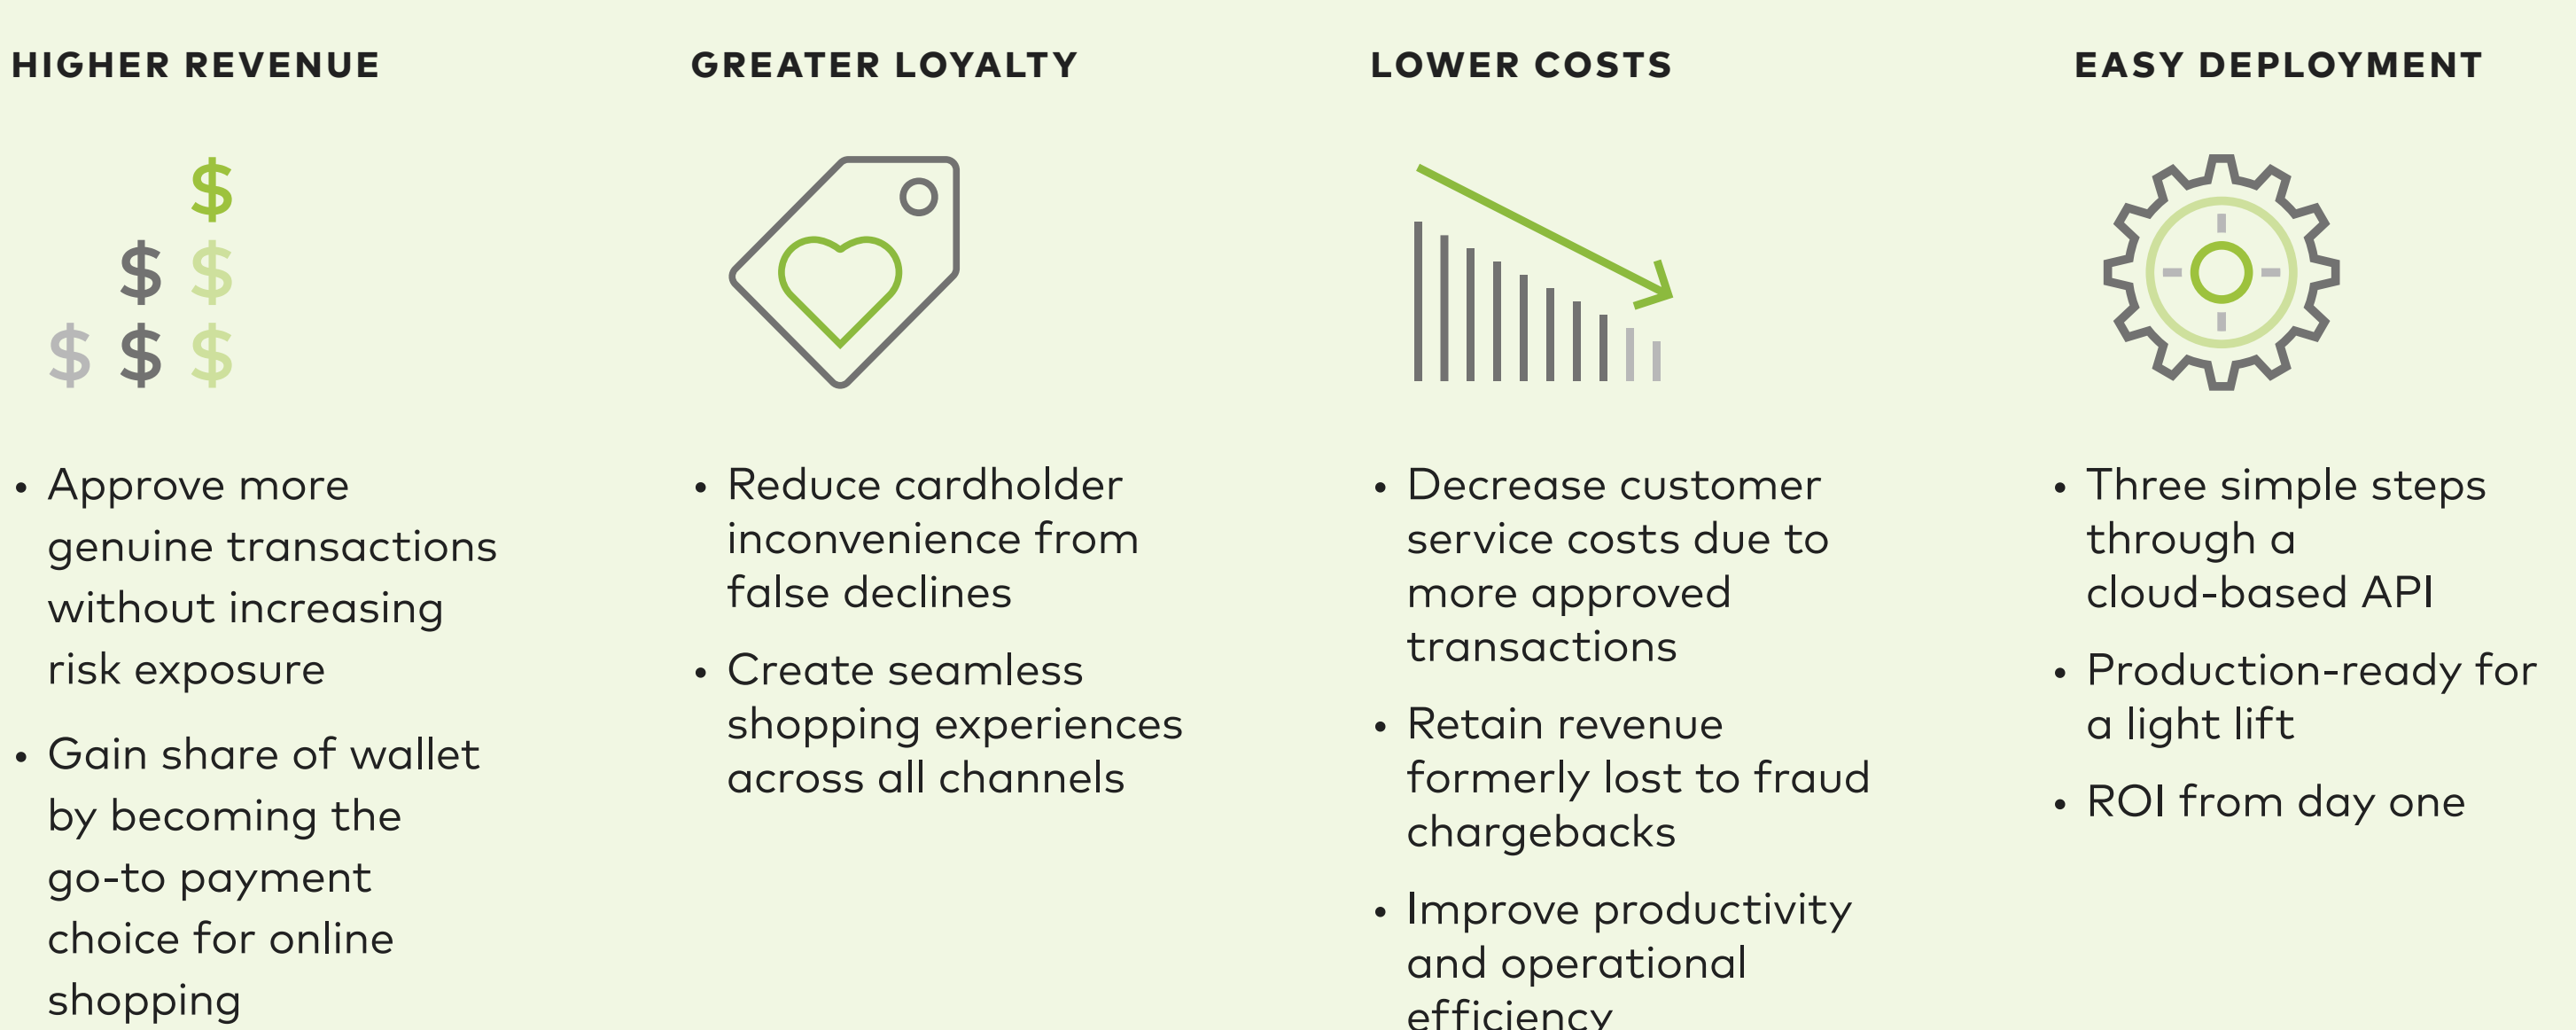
HIGHER REVENUE

$
$ $
$ $ $

• Approve more genuine transactions without increasing risk exposure

• Gain share of wallet by becoming the go-to payment choice for online shopping

GREATER LOYALTY

• Reduce cardholder inconvenience from false declines

• Create seamless shopping experiences across all channels

LOWER COSTS

• Decrease customer service costs due to more approved transactions

• Retain revenue formerly lost to fraud chargebacks

• Improve productivity and operational efficiency

EASY DEPLOYMENT

• Three simple steps through a cloud-based API

• Production-ready for a light lift

• ROI from day one